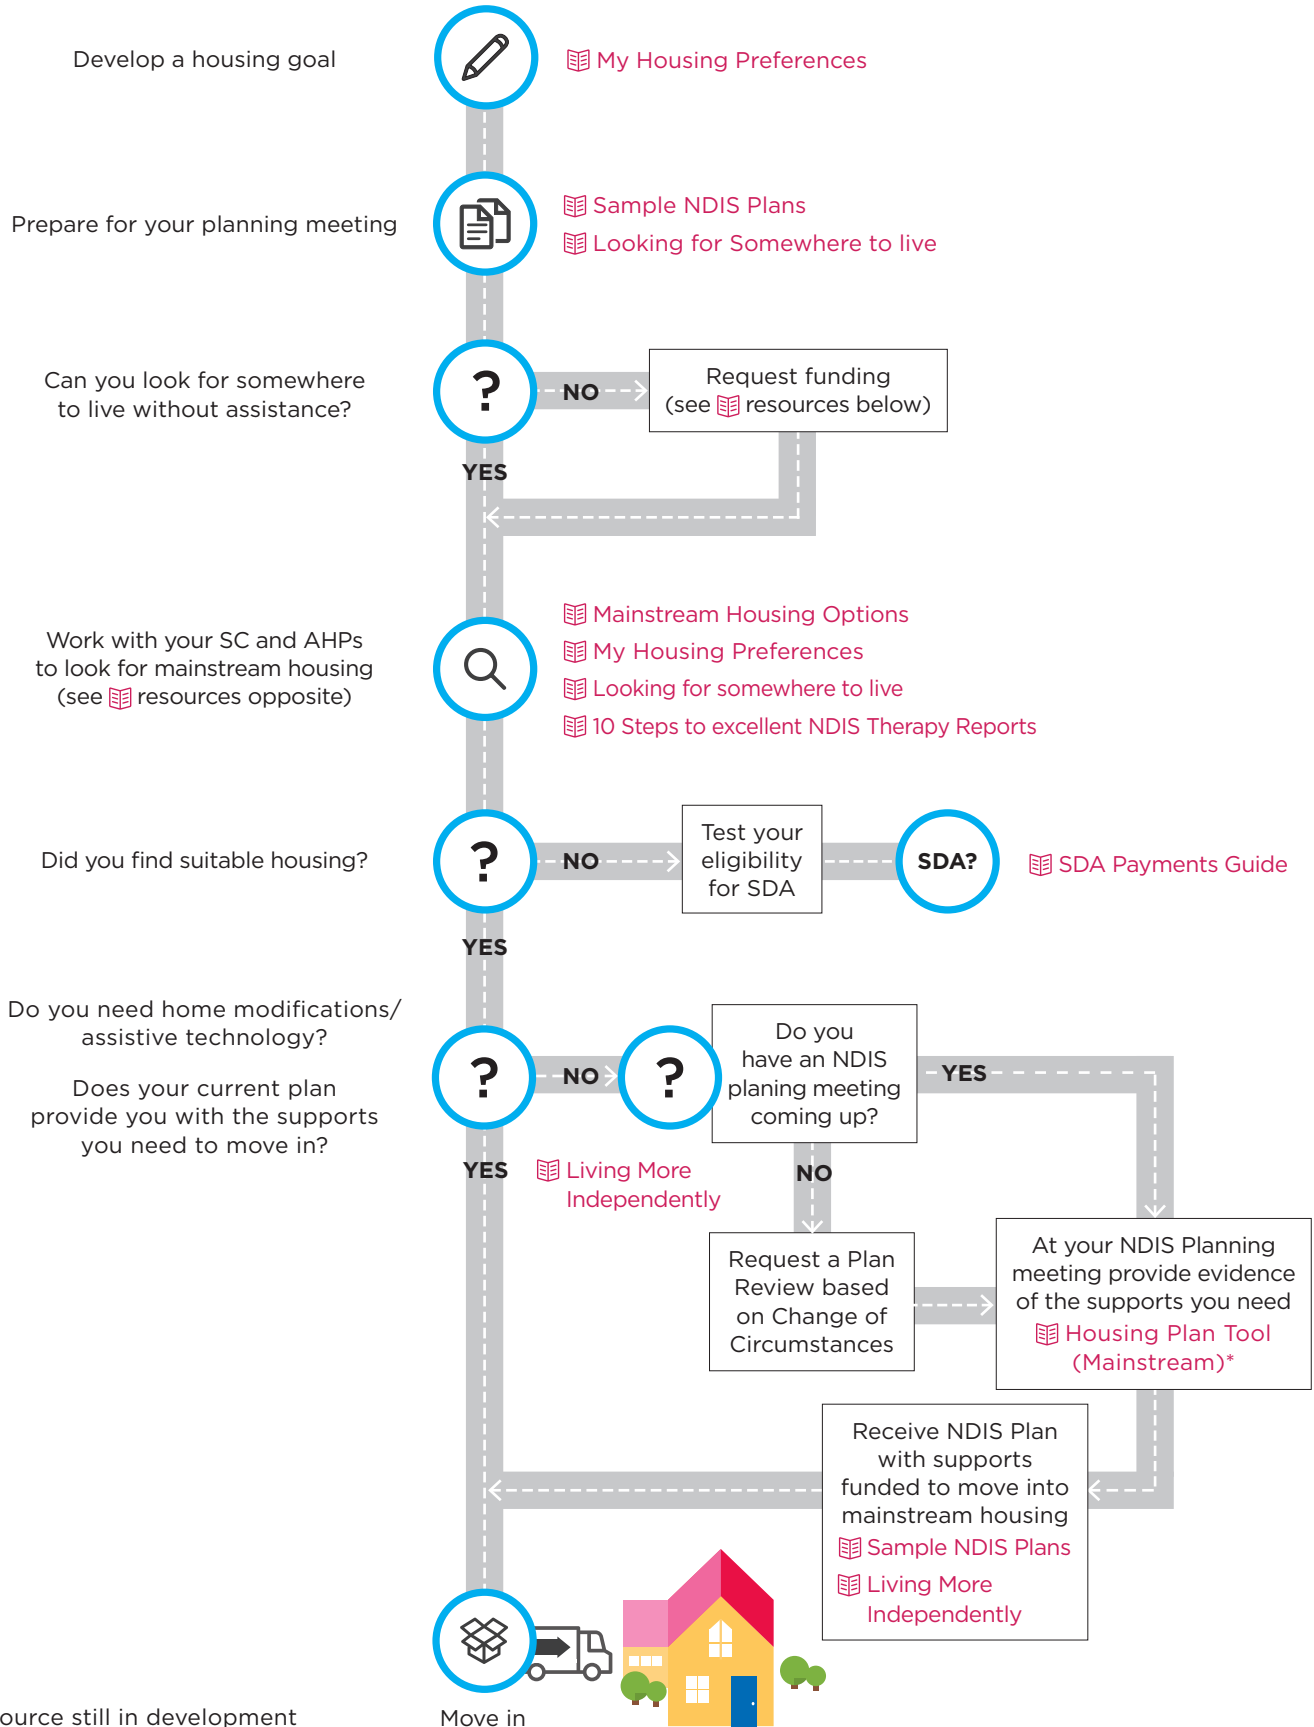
Develop a housing goal

My Housing Preferences

Prepare for your planning meeting

Sample NDIS Plans
Looking for Somewhere to live

Can you look for somewhere to live without assistance?

?

NO

Request funding (see resources below)

YES

Mainstream Housing Options
My Housing Preferences
Looking for somewhere to live
10 Steps to excellent NDIS Therapy Reports

Work with your SC and AHPs to look for mainstream housing (see resources opposite)

Did you find suitable housing?

?

NO

Test your eligibility for SDA

SDA?

SDA Payments Guide

YES

Do you need home modifications/ assistive technology?

Does your current plan provide you with the supports you need to move in?

?

NO

?

Do you have an NDIS planing meeting coming up?

YES

YES

Living More Independently

NO

Request a Plan Review based on Change of Circumstances

At your NDIS Planning meeting provide evidence of the supports you need
Housing Plan Tool (Mainstream)*

Receive NDIS Plan with supports funded to move into mainstream housing
Sample NDIS Plans
Living More Independently

ource still in development

Move in